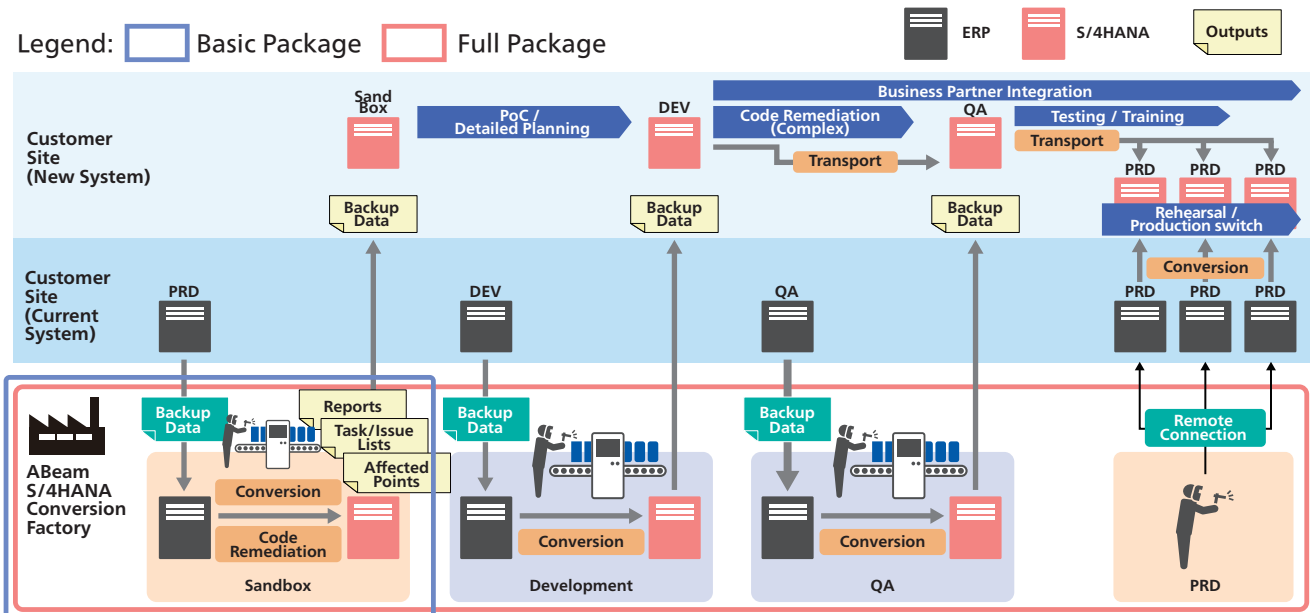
Legend: Basic Package Full Package

ERP S/4HANA Outputs

Customer Site (New System)

Sand Box

PoC / Detailed Planning

DEV

Business Partner Integration

Code Remediation (Complex)

Transport

QA

Testing / Training

Transport

PRD PRD PRD

Backup Data

Backup Data

Backup Data

Rehearsal / Production switch

Customer Site (Current System)

PRD

DEV

QA

Conversion

PRD PRD PRD

ABeam S/4HANA Conversion Factory

Backup Data

Reports

Task/Issue Lists

Affected Points

Conversion

Code Remediation

Sandbox

Backup Data

Conversion

Development

Backup Data

Conversion

QA

Remote Connection

PRD